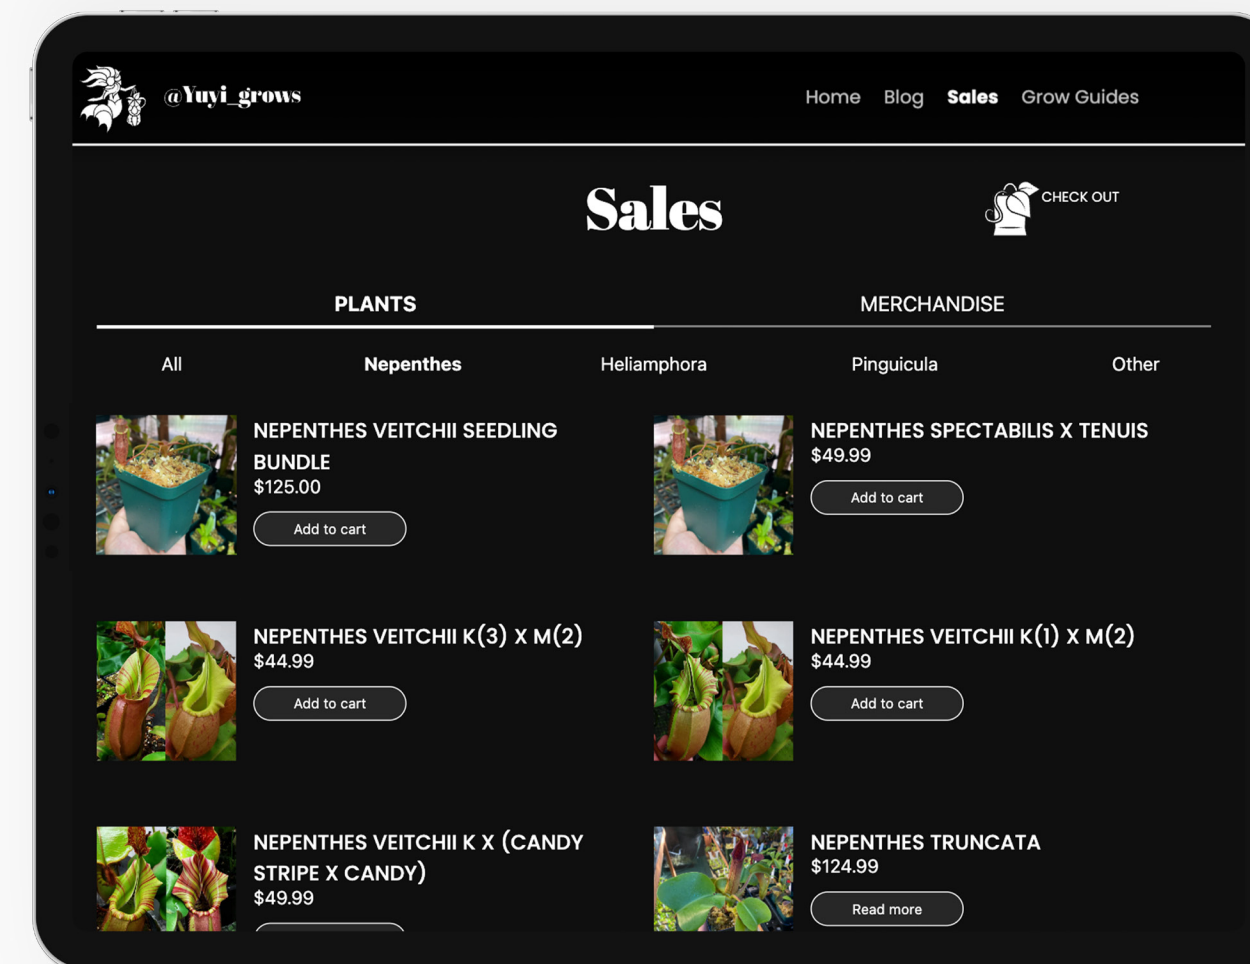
@Yuyi_grows

Home Blog Sales Grow Guides

Sales

CHECK OUT

PLANTS MERCHANDISE

All Nepenthes Heliamphora Pinguicula Other

NEPENTHES VEITCHII SEEDLING BUNDLE
$125.00
Add to cart

NEPENTHES SPECTABILIS X TENUIS
$49.99
Add to cart

NEPENTHES VEITCHII K(3) X M(2)
$44.99
Add to cart

NEPENTHES VEITCHII K(1) X M(2)
$44.99
Add to cart

NEPENTHES VEITCHII K X (CANDY STRIPE X CANDY)
$49.99

NEPENTHES TRUNCATA
$124.99
Read more